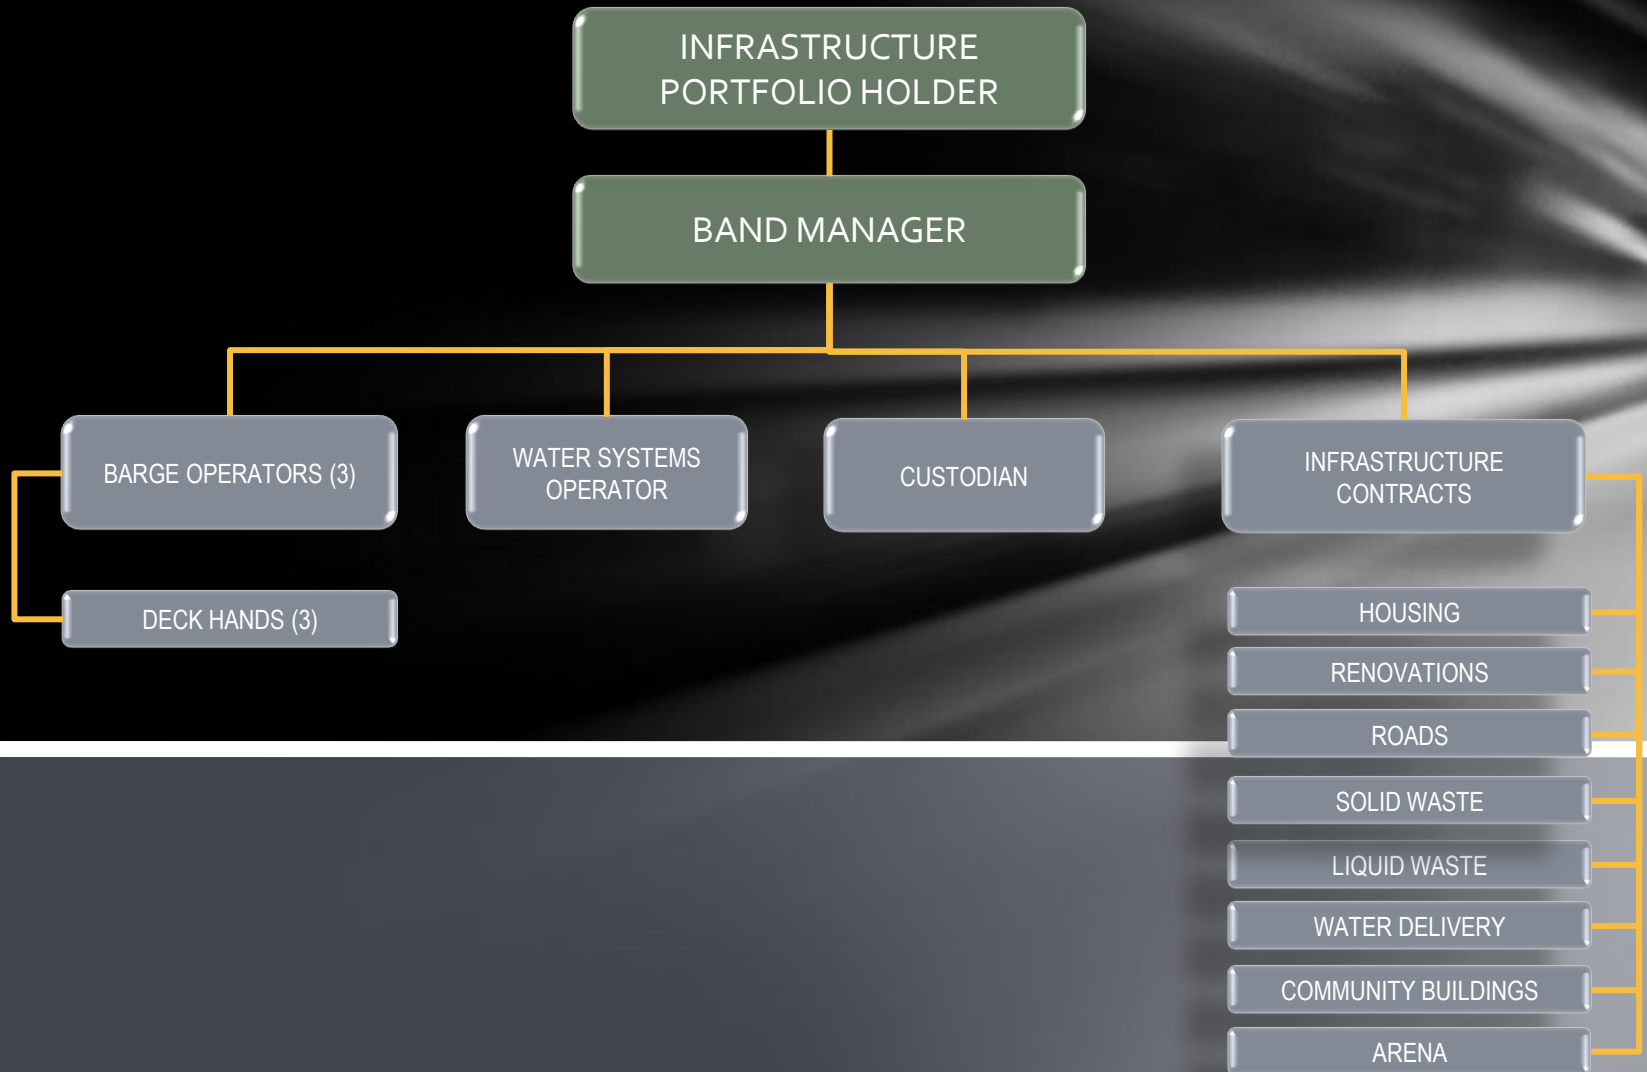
INFRASTRUCTURE PORTFOLIO HOLDER

BAND MANAGER

BARGE OPERATORS (3)

DECK HANDS (3)

WATER SYSTEMS OPERATOR

CUSTODIAN

INFRASTRUCTURE CONTRACTS

HOUSING

RENOVATIONS

ROADS

SOLID WASTE

LIQUID WASTE

WATER DELIVERY

COMMUNITY BUILDINGS

ARENA